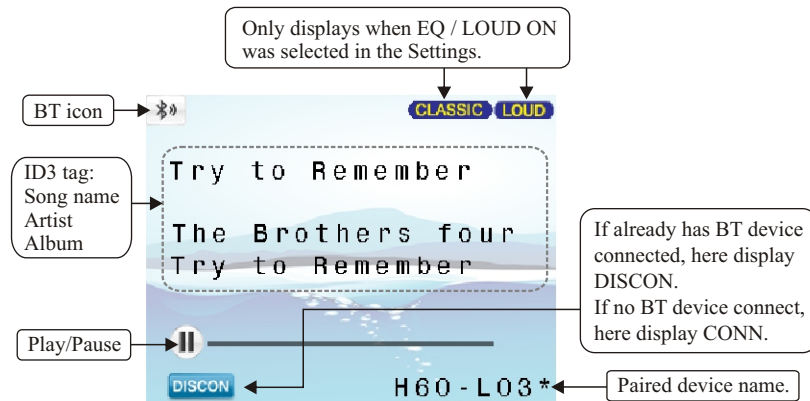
Only displays when EQ / LOUD ON was selected in the Settings.

BT icon

CLASSIC LOUD

ID3 tag:
Song name
Artist
Album

Try to Remember

The Brothers four
Try to Remember

If already has BT device connected, here display DISCON.
If no BT device connect, here display CONN.

Play/Pause

DISCON

H60-L03*

Paired device name.